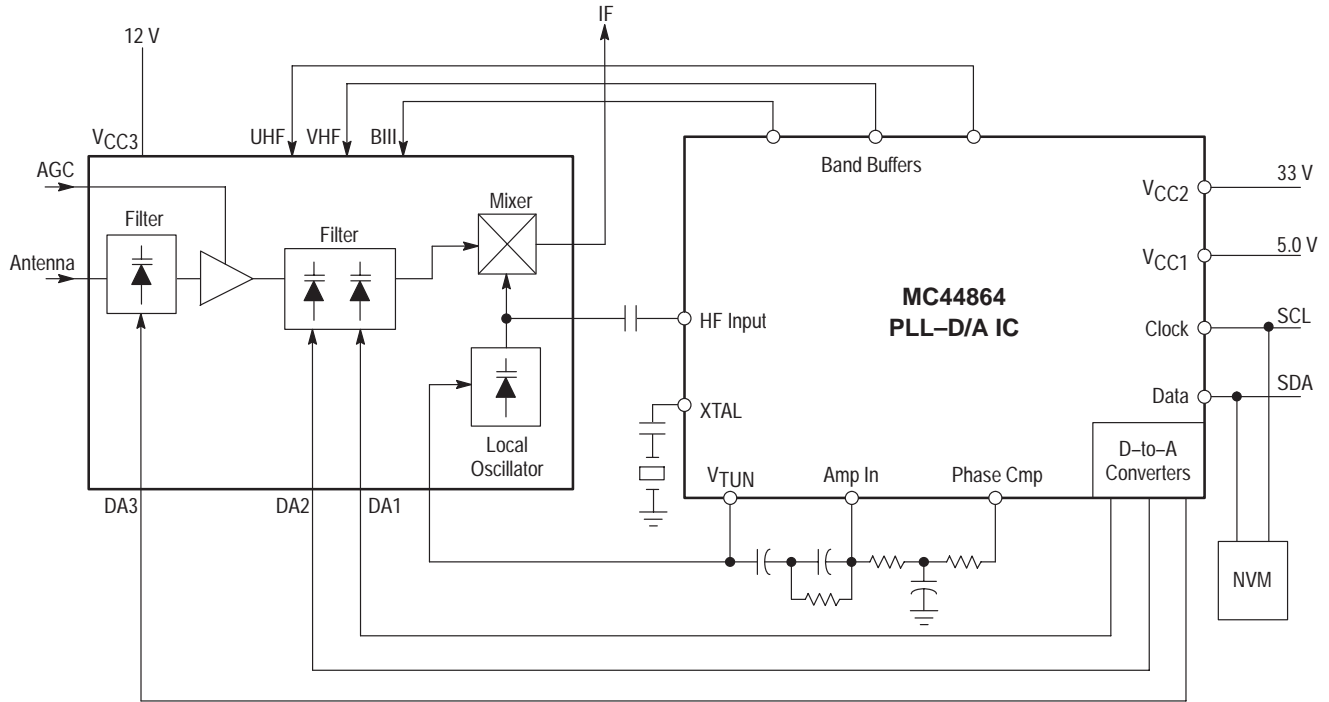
12 V

IF

$V_{CC3}$

UHF

VHF

BIII

Band Buffers

AGC

Filter

Antenna

Filter

Mixer

$V_{CC2}$

33 V

$V_{CC1}$

5.0 V

MC44864
PLL–D/A IC

HF Input

Clock

SCL

Data

SDA

XTAL

Local Oscillator

D–to–A Converters

$V_{TUN}$

Amp In

Phase Cmp

DA3

DA2

DA1

NVM